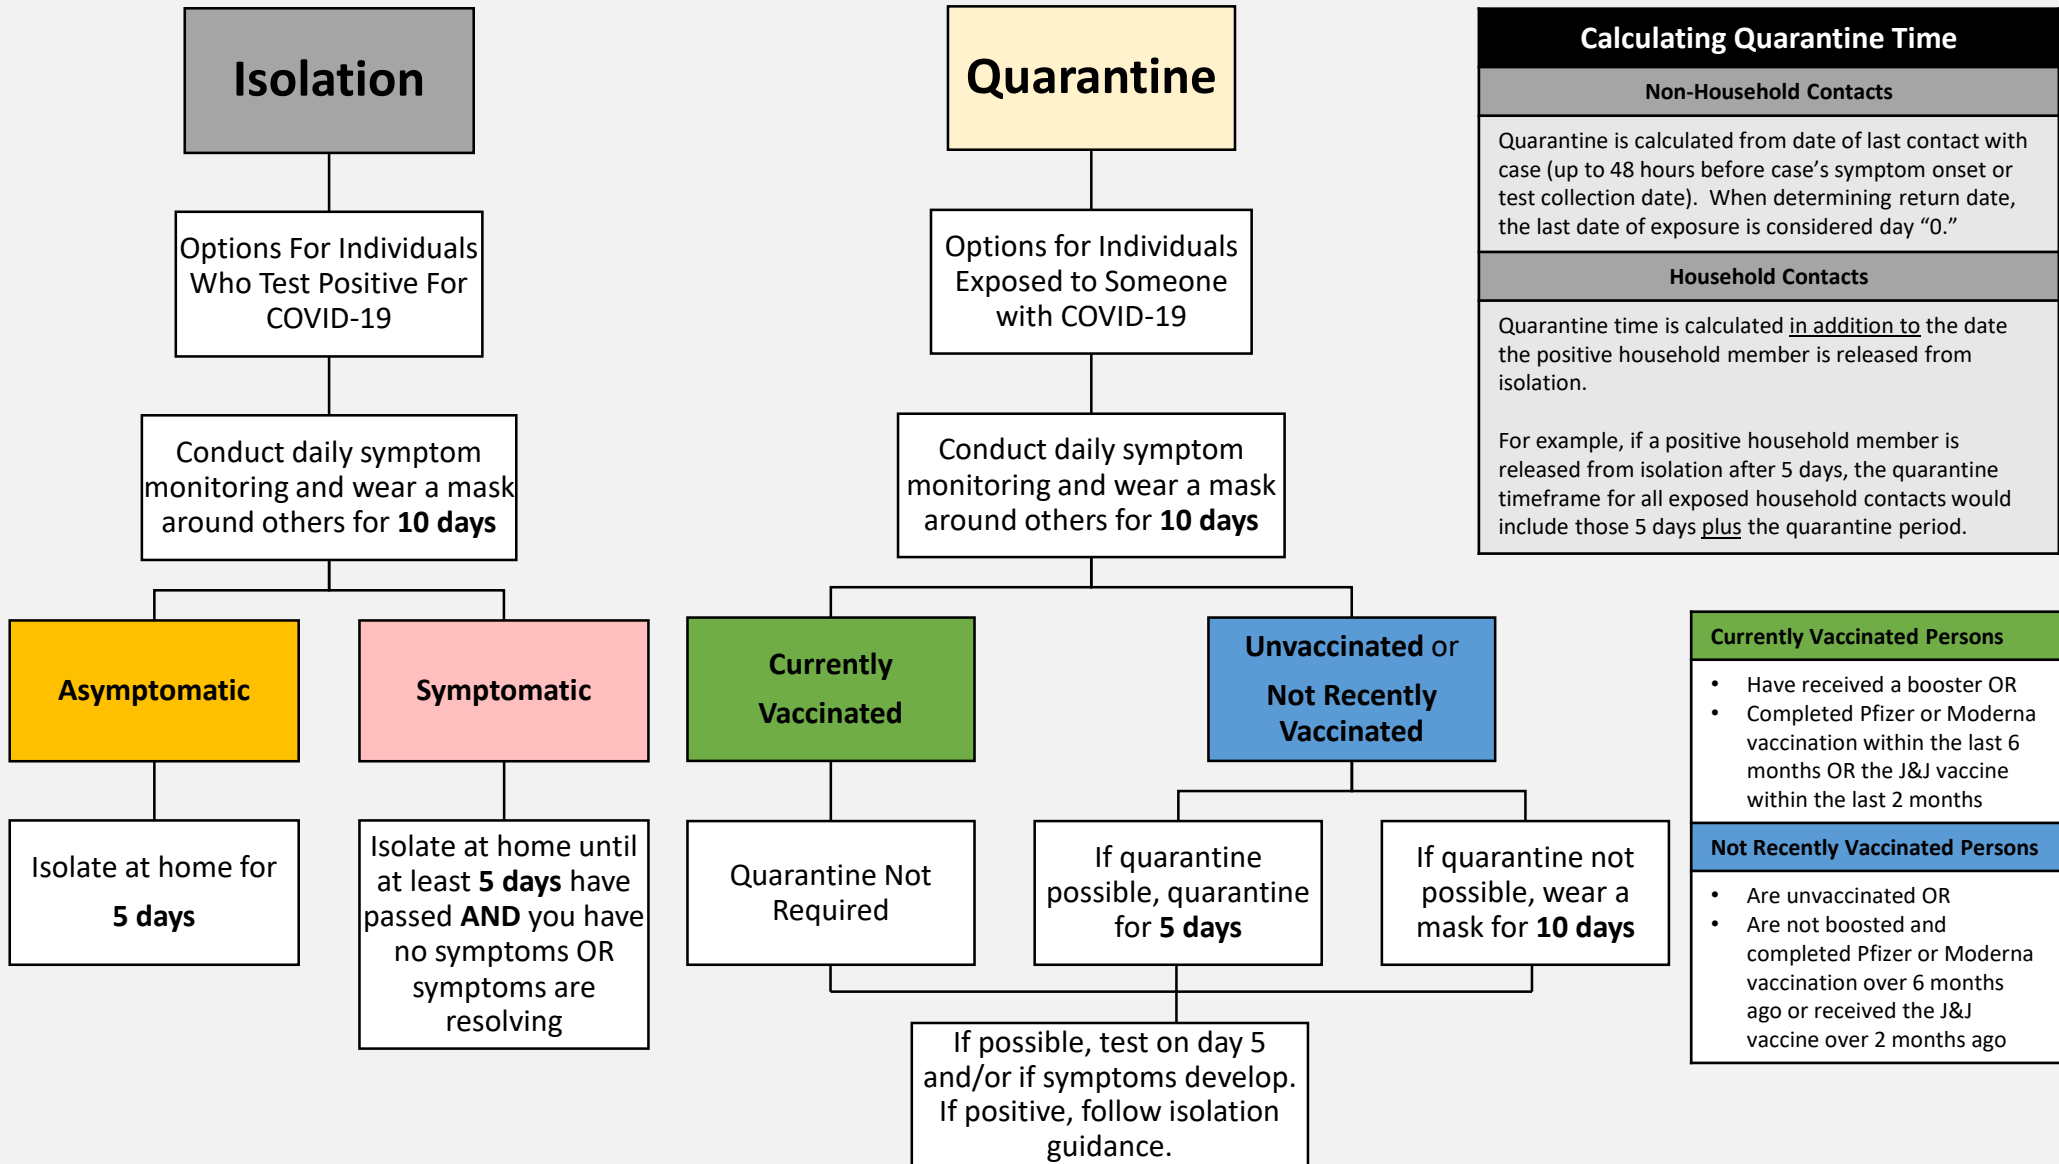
Isolation

Options For Individuals Who Test Positive For COVID-19

Conduct daily symptom monitoring and wear a mask around others for **10 days**

Asymptomatic

Isolate at home for **5 days**

Symptomatic

Isolate at home until at least **5 days** have passed **AND** you have no symptoms OR symptoms are resolving

Quarantine

Options for Individuals Exposed to Someone with COVID-19

Conduct daily symptom monitoring and wear a mask around others for **10 days**

Currently Vaccinated

Quarantine Not Required

Unvaccinated or Not Recently Vaccinated

If quarantine possible, quarantine for **5 days**

If quarantine not possible, wear a mask for **10 days**

If possible, test on day 5 and/or if symptoms develop. If positive, follow isolation guidance.

Calculating Quarantine Time

Non-Household Contacts

Quarantine is calculated from date of last contact with case (up to 48 hours before case's symptom onset or test collection date). When determining return date, the last date of exposure is considered day "0."

Household Contacts

Quarantine time is calculated in addition to the date the positive household member is released from isolation.

For example, if a positive household member is released from isolation after 5 days, the quarantine timeframe for all exposed household contacts would include those 5 days plus the quarantine period.

Currently Vaccinated Persons

• Have received a booster OR
• Completed Pfizer or Moderna vaccination within the last 6 months OR the J&J vaccine within the last 2 months

Not Recently Vaccinated Persons

• Are unvaccinated OR
• Are not boosted and completed Pfizer or Moderna vaccination over 6 months ago or received the J&J vaccine over 2 months ago